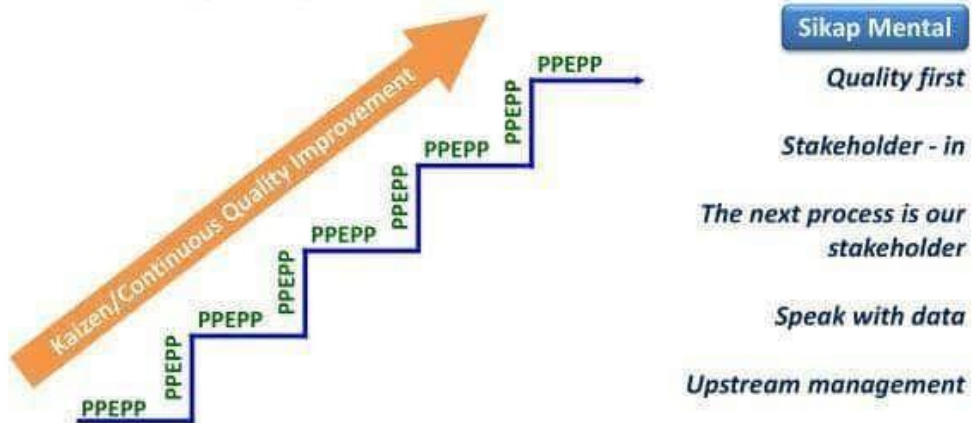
Kaizen/Continuous Quality Improvement

PPEPP
PPEPP
PPEPP
PPEPP
PPEPP
PPEPP
PPEPP
PPEPP
PPEPP

Sikap Mental

Quality first

Stakeholder - in

The next process is our stakeholder

Speak with data

Upstream management